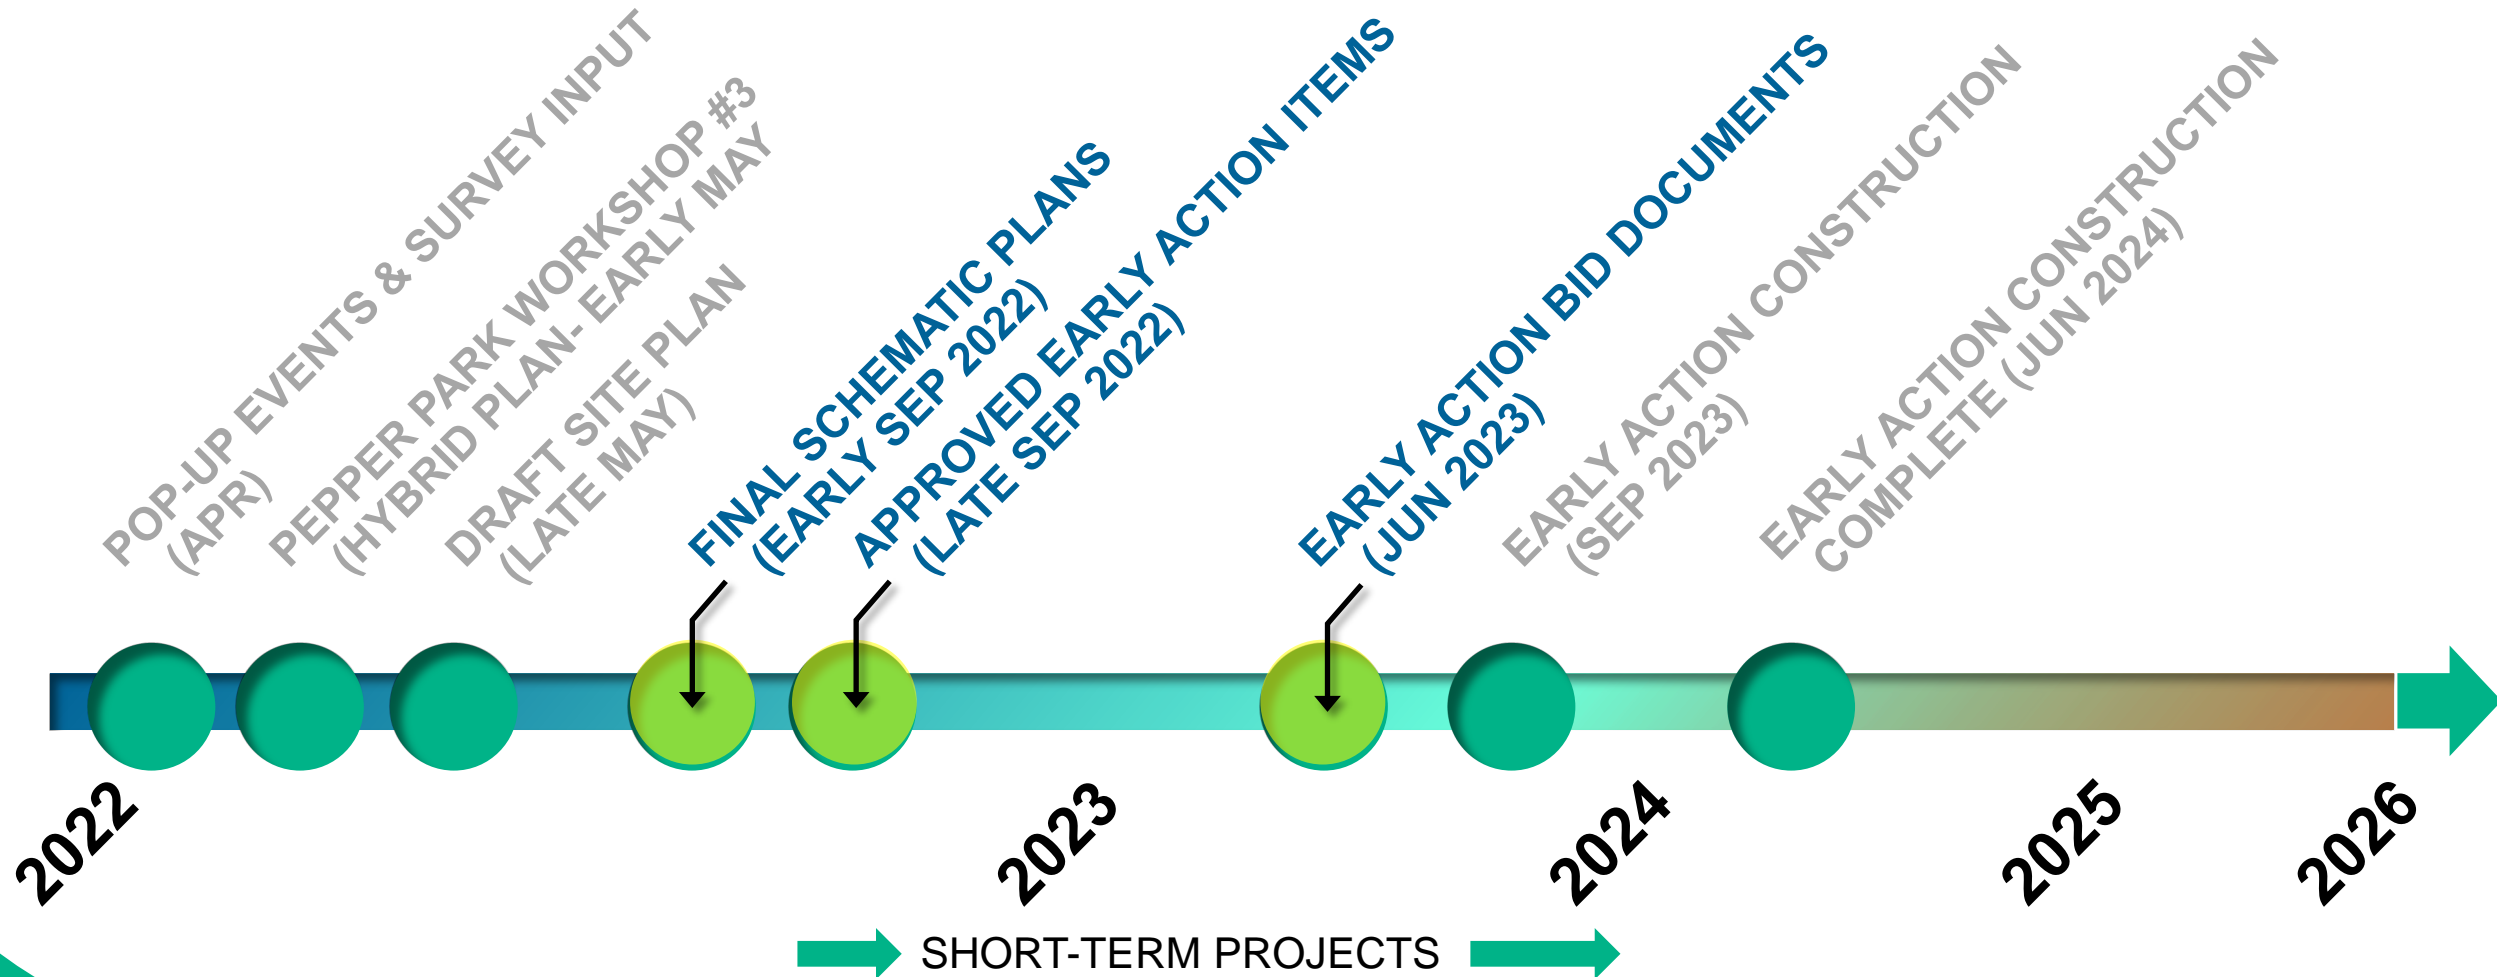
POP-UP EVENTS & SURVEY INPUT (APR)

PEPPER PARK WORKSHOP #3 (HYBRID PLAN- EARLY MAY

DRAFT SITE PLAN (LATE MAY)

FINAL SCHEMATIC PLANS (EARLY SEP 2022)

APPROVED EARLY ACTION ITEMS (LATE SEP 2022)

EARLY ACTION BID DOCUMENTS (JUN 2023)

EARLY ACTION CONSTRUCTION (SEP 2023)

EARLY ACTION CONSTRUCTION COMPLETE (JUN 2024)

2022

2023

2024

2025

2026

SHORT-TERM PROJECTS